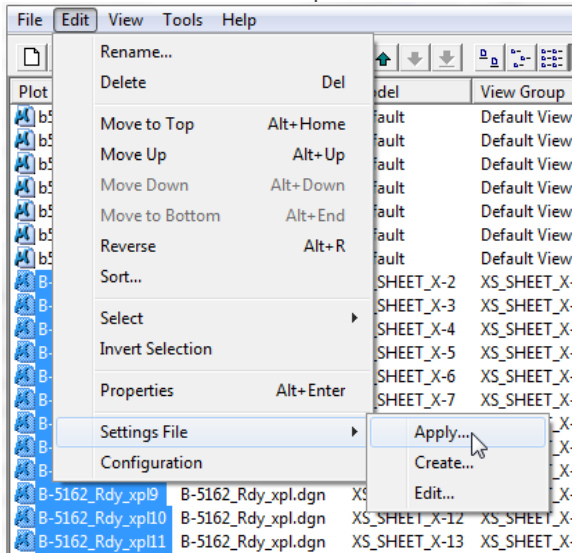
File Edit View Tools Help

Plot | odel | View Group

Rename...
Delete Del
Move to Top Alt+Home
Move Up Alt+Up
Move Down Alt+Down
Move to Bottom Alt+End
Reverse Alt+R
Sort...
Select
Invert Selection
Properties Alt+Enter
Settings File
Configuration

Apply...
Create...
Edit...

b5 fault Default View
b5 fault Default View
b5 fault Default View
b5 fault Default View
b5 fault Default View
b5 fault Default View
b5 fault Default View
B- SHEET_X-2 XS_SHEET_X
B- SHEET_X-3 XS_SHEET_X
B- SHEET_X-4 XS_SHEET_X
B- SHEET_X-5 XS_SHEET_X
B- SHEET_X-6 XS_SHEET_X
B- SHEET_X-7 XS_SHEET_X
B-5162_Rdy_xpl9 B-5162_Rdy_xpl.dgn XS_SHEET_X
B-5162_Rdy_xpl10 B-5162_Rdy_xpl.dgn XS_SHEET_X-12 XS_SHEET_X
B-5162_Rdy_xpl11 B-5162_Rdy_xpl.dgn XS_SHEET_X-13 XS_SHEET_X